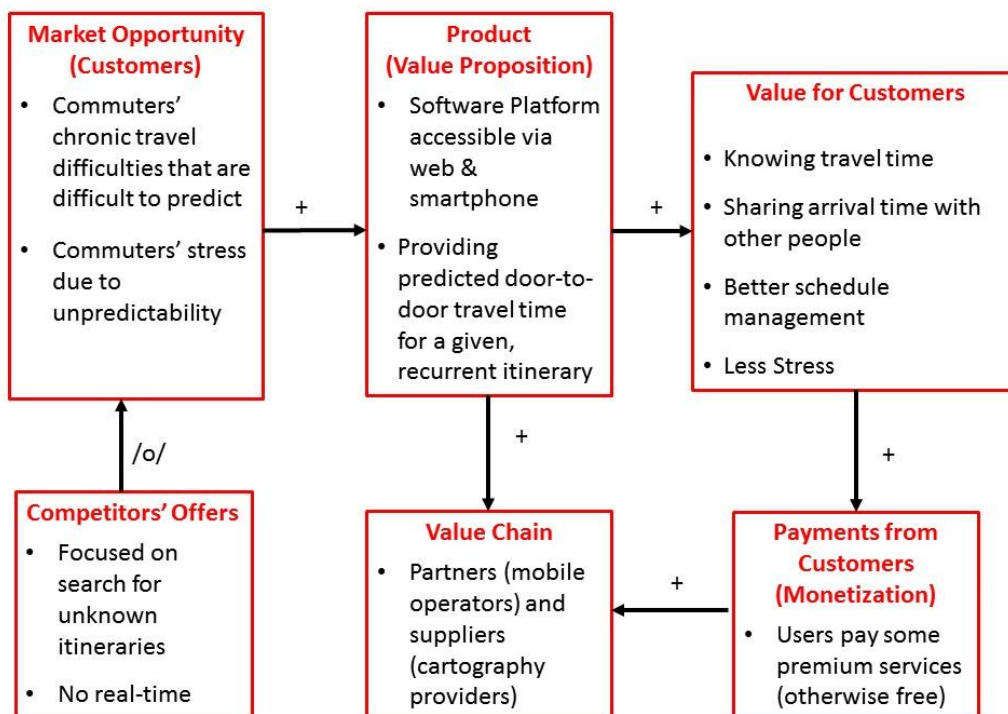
Market Opportunity (Customers)

- Commuters' chronic travel difficulties that are difficult to predict
- Commuters' stress due to unpredictability

+

Product (Value Proposition)

- Software Platform accessible via web & smartphone
- Providing predicted door-to-door travel time for a given, recurrent itinerary

+

Value for Customers

- Knowing travel time
- Sharing arrival time with other people
- Better schedule management
- Less Stress

/o/

+

+

Competitors' Offers

- Focused on search for unknown itineraries
- No real-time

Value Chain

- Partners (mobile operators) and suppliers (cartography providers)

+

Payments from Customers (Monetization)

- Users pay some premium services (otherwise free)